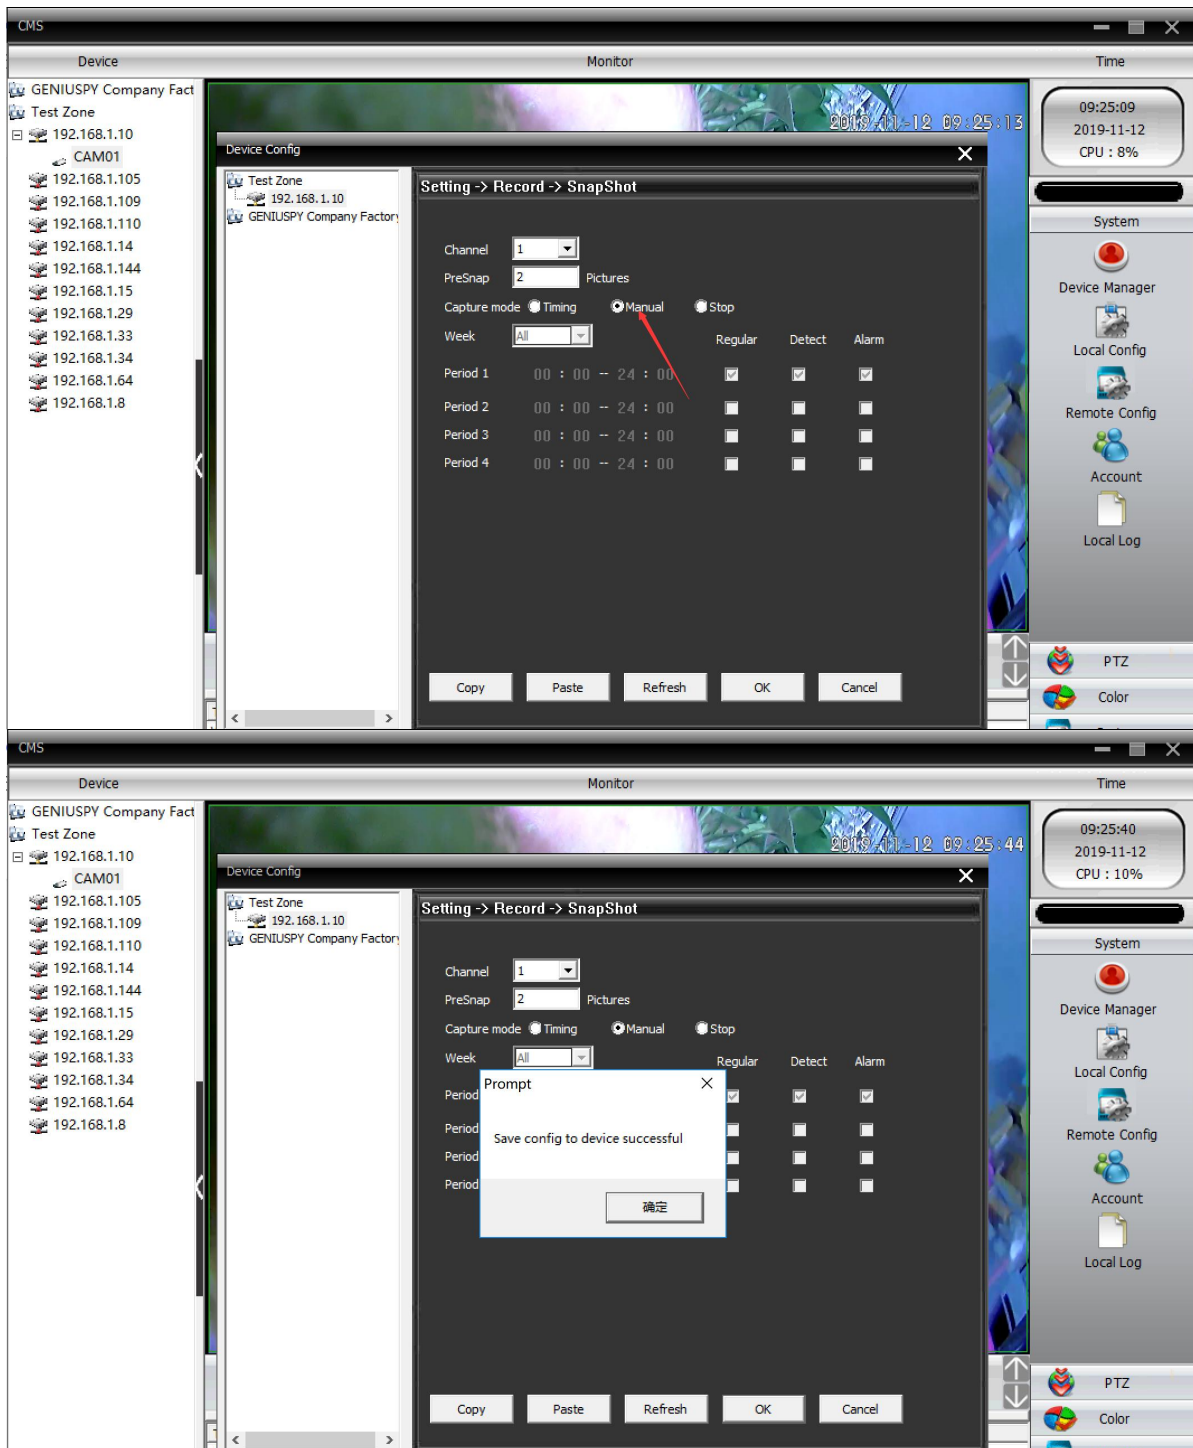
CMS

Device

Monitor

Time

GENIUSPY Company Fact
Test Zone
192.168.1.10
CAM01
192.168.1.105
192.168.1.109
192.168.1.110
192.168.1.14
192.168.1.144
192.168.1.15
192.168.1.29
192.168.1.33
192.168.1.34
192.168.1.64
192.168.1.8

2019-11-12 09:25:13

09:25:09
2019-11-12
CPU : 8%

System

Device Manager

Local Config

Remote Config

Account

Local Log

PTZ

Color

Device Config

Test Zone
192.168.1.10
GENIUSPY Company Factory

Setting -> Record -> SnapShot

Channel 1
PreSnap 2 Pictures
Capture mode Timing Manual Stop
Week All

| | | Regular | Detect | Alarm |
|---|---|---|---|---|
| Period 1 | 00 : 00 -- 24 : 00 | | | |
| Period 2 | 00 : 00 -- 24 : 00 | | | |
| Period 3 | 00 : 00 -- 24 : 00 | | | |
| Period 4 | 00 : 00 -- 24 : 00 | | | |

Copy Paste Refresh OK Cancel

CMS

Device

Monitor

Time

GENIUSPY Company Fact
Test Zone
192.168.1.10
CAM01
192.168.1.105
192.168.1.109
192.168.1.110
192.168.1.14
192.168.1.144
192.168.1.15
192.168.1.29
192.168.1.33
192.168.1.34
192.168.1.64
192.168.1.8

2019-11-12 09:25:44

09:25:40
2019-11-12
CPU : 10%

System

Device Manager

Local Config

Remote Config

Account

Local Log

PTZ

Color

Device Config

Test Zone
192.168.1.10
GENIUSPY Company Factory

Setting -> Record -> SnapShot

Channel 1
PreSnap 2 Pictures
Capture mode Timing Manual Stop
Week All

Regular Detect Alarm
Period
Period
Period
Period

Prompt
Save config to device successful
确定

Copy Paste Refresh OK Cancel